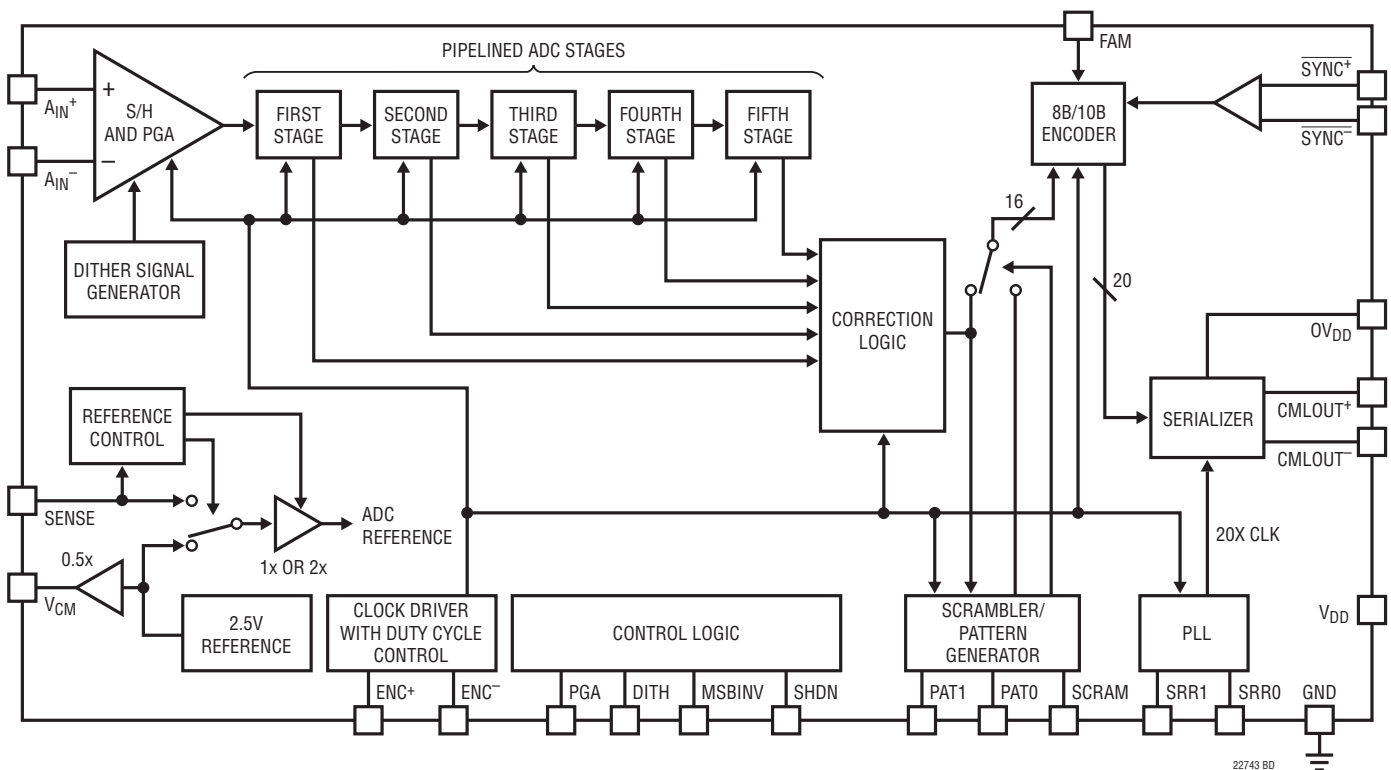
PIPELINED ADC STAGES

FAM

$A_{IN}^+$

$A_{IN}^-$

+

−

S/H AND PGA

FIRST STAGE

SECOND STAGE

THIRD STAGE

FOURTH STAGE

FIFTH STAGE

8B/10B ENCODER

$\overline{SYNC^+}$

$\overline{SYNC^-}$

16

20

DITHER SIGNAL GENERATOR

CORRECTION LOGIC

$OV_{DD}$

SERIALIZER

$CMLOUT^+$

$CMLOUT^-$

REFERENCE CONTROL

SENSE

ADC REFERENCE

1x OR 2x

0.5x

$V_{CM}$

2.5V REFERENCE

20X CLK

CLOCK DRIVER WITH DUTY CYCLE CONTROL

CONTROL LOGIC

SCRAMBLER/ PATTERN GENERATOR

PLL

$V_{DD}$

$ENC^+$

$ENC^-$

PGA

DITH

MSBINV

SHDN

PAT1

PAT0

SCRAM

SRR1

SRR0

GND

22743 BD